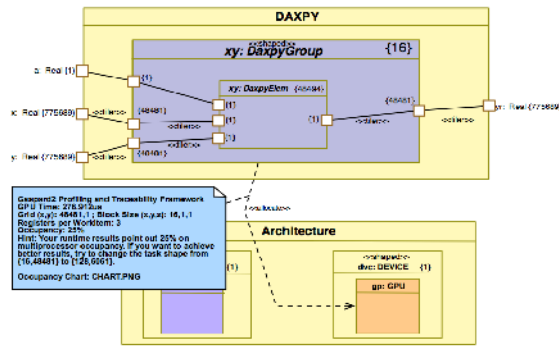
DAXPY

«shaped»
xy: DaxpyGroup
{16}

a: Real [1]
x: Real [775689]
y: Real [775689]

[1]
[48481]
«tiler»
[48481]
«tiler»

xy: DaxpyElem
[48484]
[1]
[1]
[1]
«tiler»
[1]
[48481]
«tiler»
y: Real [775689]

Gaspard2 Profiling and Traceability Framework
GPU Time: 276.512us
Grid (x,y): 48481,1 ; Block Size (x,y,z): 16,1,1
Registers per Workitem: 3
Occupancy: 25%
Hint: Your runtime results point out 25% on multiprocessor occupancy. If you want to achieve better results, try to change the task shape from {16,48481} to {128,6061}.

Occupancy Chart: CHART.PNG

«allocate»

Architecture

[1]

«shaped»
dvc: DEVICE {1}

gp: GPU